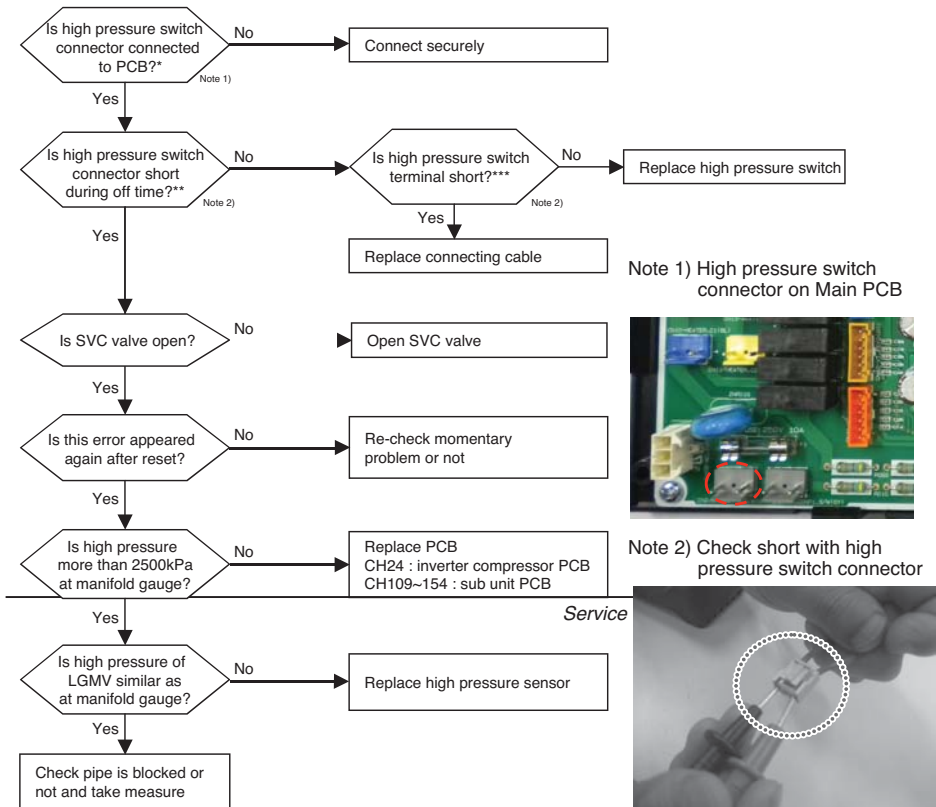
Is high pressure switch connector connected to PCB?*
Note 1)
No
Connect securely

Yes

Is high pressure switch connector short during off time?**
Note 2)
No
Is high pressure switch terminal short?***
Note 2)
No
Replace high pressure switch

Yes
Replace connecting cable

Yes

Note 1) High pressure switch connector on Main PCB

Is SVC valve open?
No
Open SVC valve

Yes

Is this error appeared again after reset?
No
Re-check momentary problem or not

Yes

Is high pressure more than 2500kPa at manifold gauge?
No
Replace PCB
CH24 : inverter compressor PCB
CH109~154 : sub unit PCB

Note 2) Check short with high pressure switch connector

Service

Yes

Is high pressure of LGMV similar as at manifold gauge?
No
Replace high pressure sensor

Yes

Check pipe is blocked or not and take measure